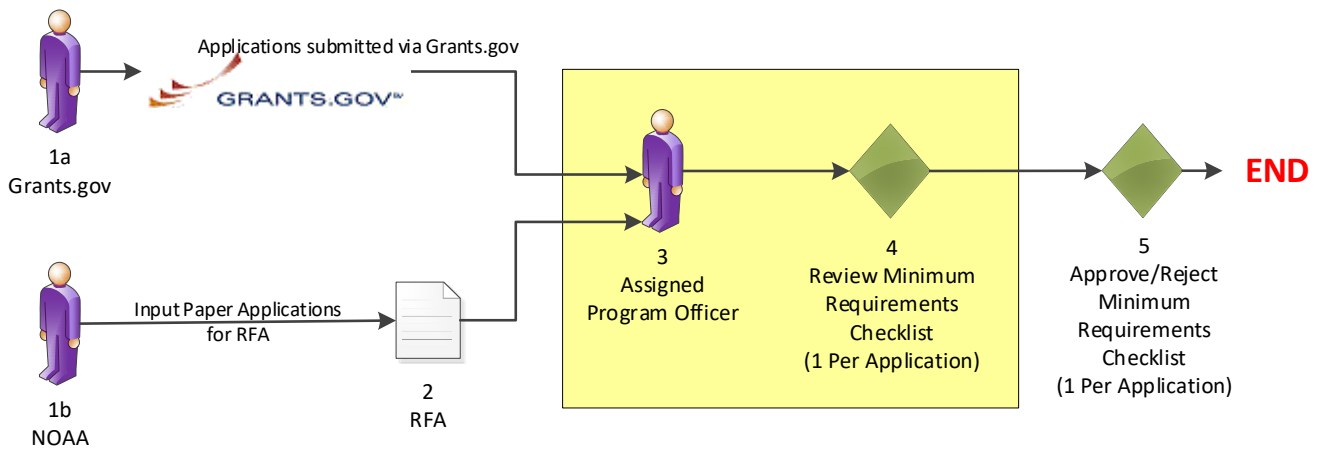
Applications submitted via Grants.gov

GRANTS.GOV℠

1a
Grants.gov

3
Assigned
Program Officer

4
Review Minimum
Requirements
Checklist
(1 Per Application)

5
Approve/Reject
Minimum
Requirements
Checklist
(1 Per Application)

END

Input Paper Applications
for RFA

1b
NOAA

2
RFA